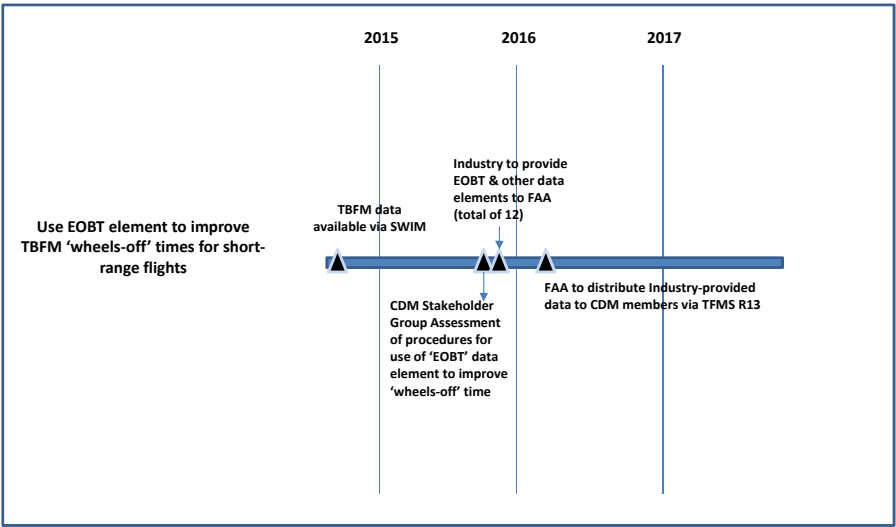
2015

2016

2017

Use EOBT element to improve TBFM 'wheels-off' times for short-range flights

TBFM data available via SWIM

Industry to provide EOBT & other data elements to FAA (total of 12)

CDM Stakeholder Group Assessment of procedures for use of 'EOBT' data element to improve 'wheels-off' time

FAA to distribute Industry-provided data to CDM members via TFMS R13